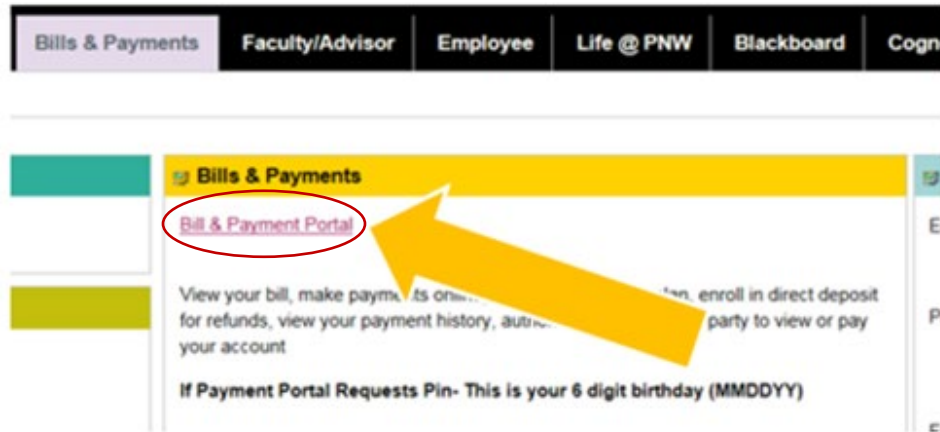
Bills & Payments | Faculty/Advisor | Employee | Life @ PNW | Blackboard | Cogn

Bills & Payments

Bill & Payment Portal

View your bill, make paym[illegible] onl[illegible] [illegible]lan, enroll in direct deposit for refunds, view your payment history, auth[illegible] party to view or pay your account

If Payment Portal Requests Pin- This is your 6 digit birthday (MMDDYY)

E

P